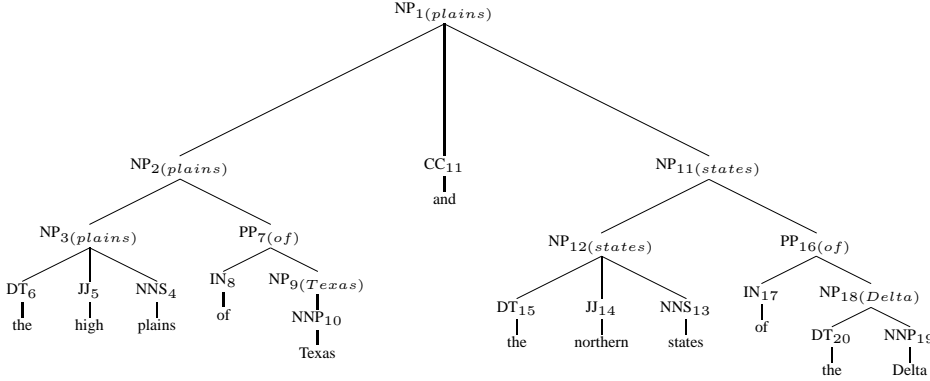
$NP_{1(plains)}$

$NP_{2(plains)}$

$CC_{11}$
and

$NP_{11(states)}$

$NP_{3(plains)}$

$PP_{7(of)}$

$NP_{12(states)}$

$PP_{16(of)}$

$DT_6$
the

$JJ_5$
high

$NNS_4$
plains

$IN_8$
of

$NP_{9(Texas)}$

$NNP_{10}$
Texas

$DT_{15}$
the

$JJ_{14}$
northern

$NNS_{13}$
states

$IN_{17}$
of

$NP_{18(Delta)}$

$DT_{20}$
the

$NNP_{19}$
Delta